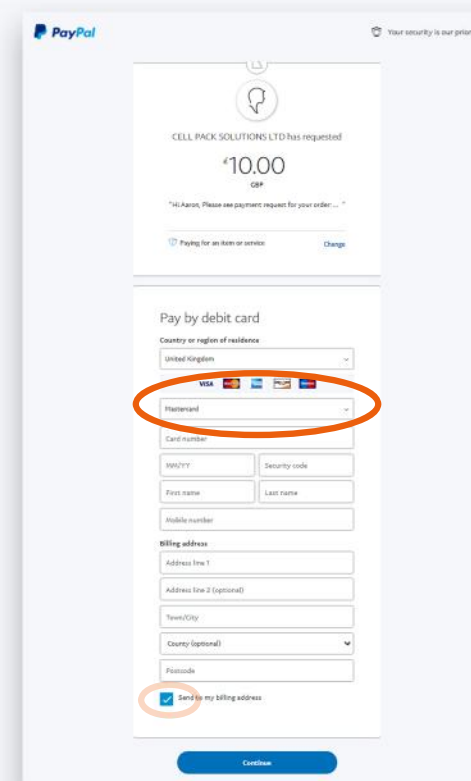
PayPal

Your security is our prior

CELL PACK SOLUTIONS LTD has requested

£10.00
GBP

"Hi Aaron, Please see payment request for your order ... "

Paying for an item or service

Change

Pay by debit card

Country or region of residence

United Kingdom

VISA

Mastercard

Card number

MM/YY

Security code

First name

Last name

Mobile number

Billing address

Address line 1

Address line 2 (optional)

Town/City

County (optional)

Postcode

Send to my billing address

Continue